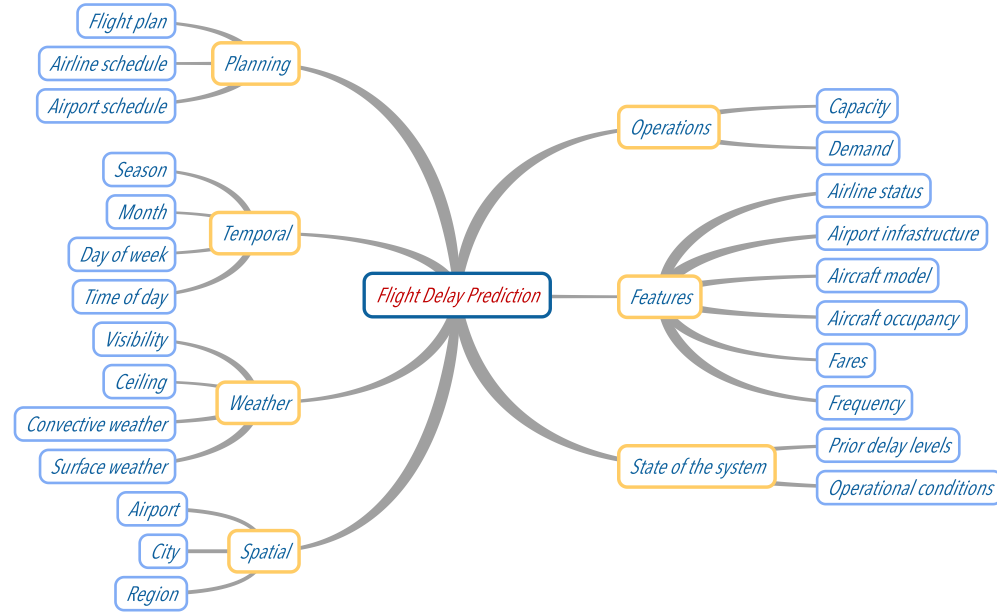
Flight Delay Prediction

Planning
Flight plan
Airline schedule
Airport schedule

Temporal
Season
Month
Day of week
Time of day

Weather
Visibility
Ceiling
Convective weather
Surface weather

Spatial
Airport
City
Region

Operations
Capacity
Demand

Features
Airline status
Airport infrastructure
Aircraft model
Aircraft occupancy
Fares
Frequency

State of the system
Prior delay levels
Operational conditions